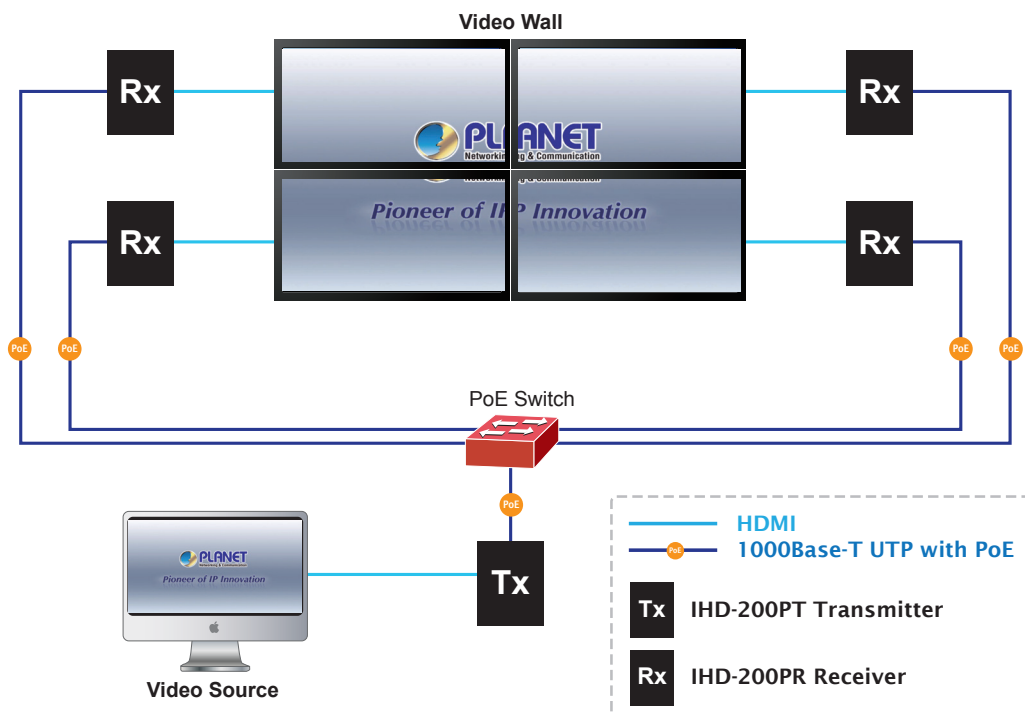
Video Wall

Rx

Rx

Rx

Rx

PLANET
Networking & Communication

Pioneer of IP Innovation

PoE

PoE

PoE

PoE

PoE Switch

PoE

PLANET
Networking & Communication
Pioneer of IP Innovation

Tx

Video Source

HDMI

PoE 1000Base-T UTP with PoE

Tx IHD-200PT Transmitter

Rx IHD-200PR Receiver